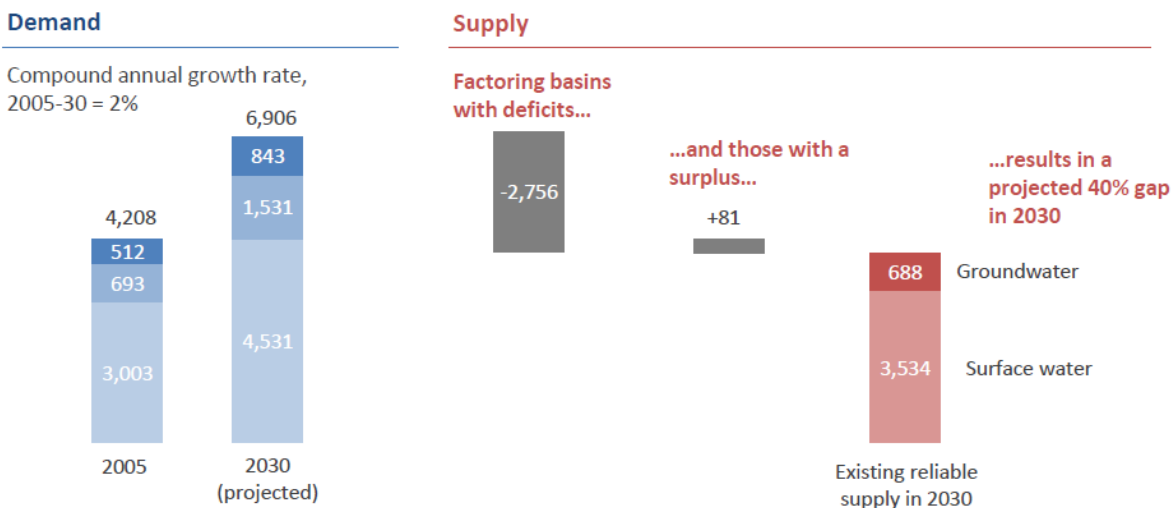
Demand

Compound annual growth rate, 2005-30 = 2%

4,208

512

693

3,003

2005

6,906

843

1,531

4,531

2030 (projected)

Supply

Factoring basins with deficits...

-2,756

...and those with a surplus...

+81

...results in a projected 40% gap in 2030

688

Groundwater

3,534

Surface water

Existing reliable supply in 2030